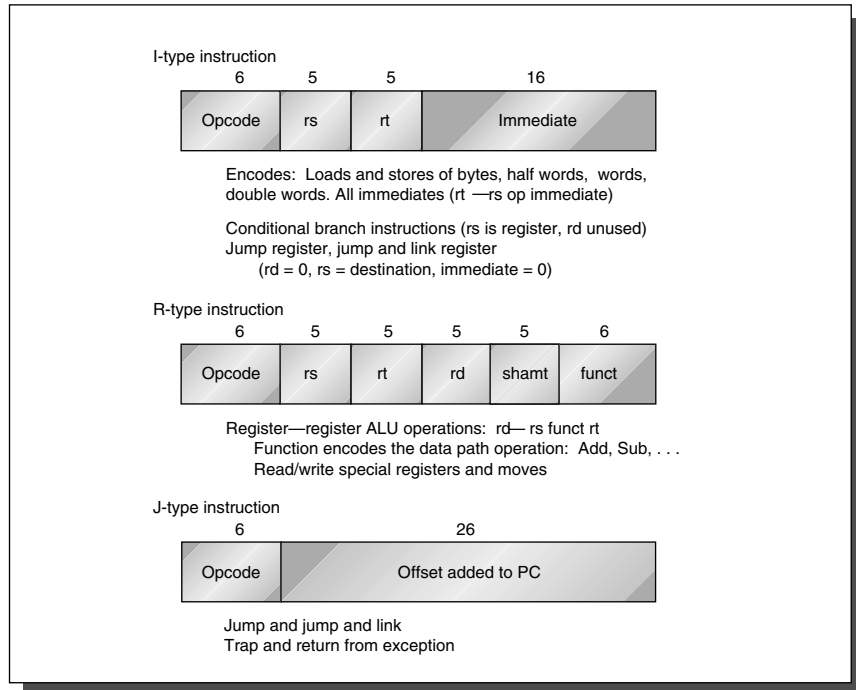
I-type instruction

| 6 | 5 | 5 | 16 |
|---|---|---|---|
| Opcode | rs | rt | Immediate |

Encodes: Loads and stores of bytes, half words, words, double words. All immediates (rt —rs op immediate)

Conditional branch instructions (rs is register, rd unused)
Jump register, jump and link register
(rd = 0, rs = destination, immediate = 0)

R-type instruction

| 6 | 5 | 5 | 5 | 5 | 6 |
|---|---|---|---|---|---|
| Opcode | rs | rt | rd | shamt | funct |

Register—register ALU operations: rd— rs funct rt
Function encodes the data path operation: Add, Sub, . . .
Read/write special registers and moves

J-type instruction

| 6 | 26 |
|---|---|
| Opcode | Offset added to PC |

Jump and jump and link
Trap and return from exception